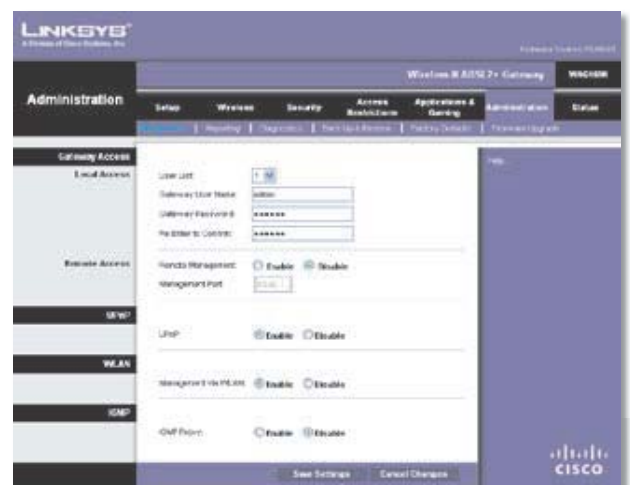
LINKSYS®
A Division of Cisco Systems, Inc.

Firmware Version: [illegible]

Wireless-N ADSL2+ Gateway    WAG160N

Administration

Setup | Wireless | Security | Access Restrictions | Applications & Gaming | Administration | Status

Management | Reporting | Diagnostics | Back Up&Restore | Factory Defaults | Firmware Upgrade

Gateway Access
Local Access

User List: 1
Gateway User Name: admin
Gateway Password: ••••••
Re-Enter to Confirm: ••••••

Help...

Remote Access

Remote Management: Enable Disable
Management Port: 8080

UPnP

UPnP: Enable Disable

WLAN

Management via WLAN: Enable Disable

IGMP

IGMP Proxy: Enable Disable

Save Settings    Cancel Changes

cisco